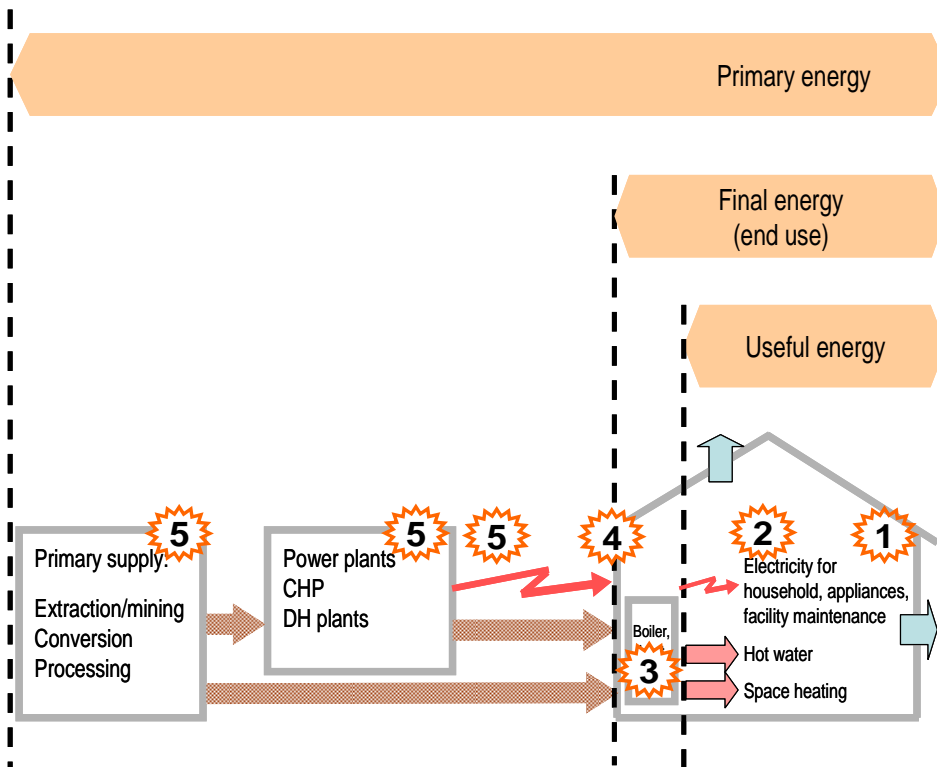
Primary energy

Final energy (end use)

Useful energy

5

Primary supply:

Extraction/mining
Conversion
Processing

5

Power plants
CHP
DH plants

5

4

2

1

Electricity for household, appliances, facility maintenance

Boiler,

3

Hot water

Space heating